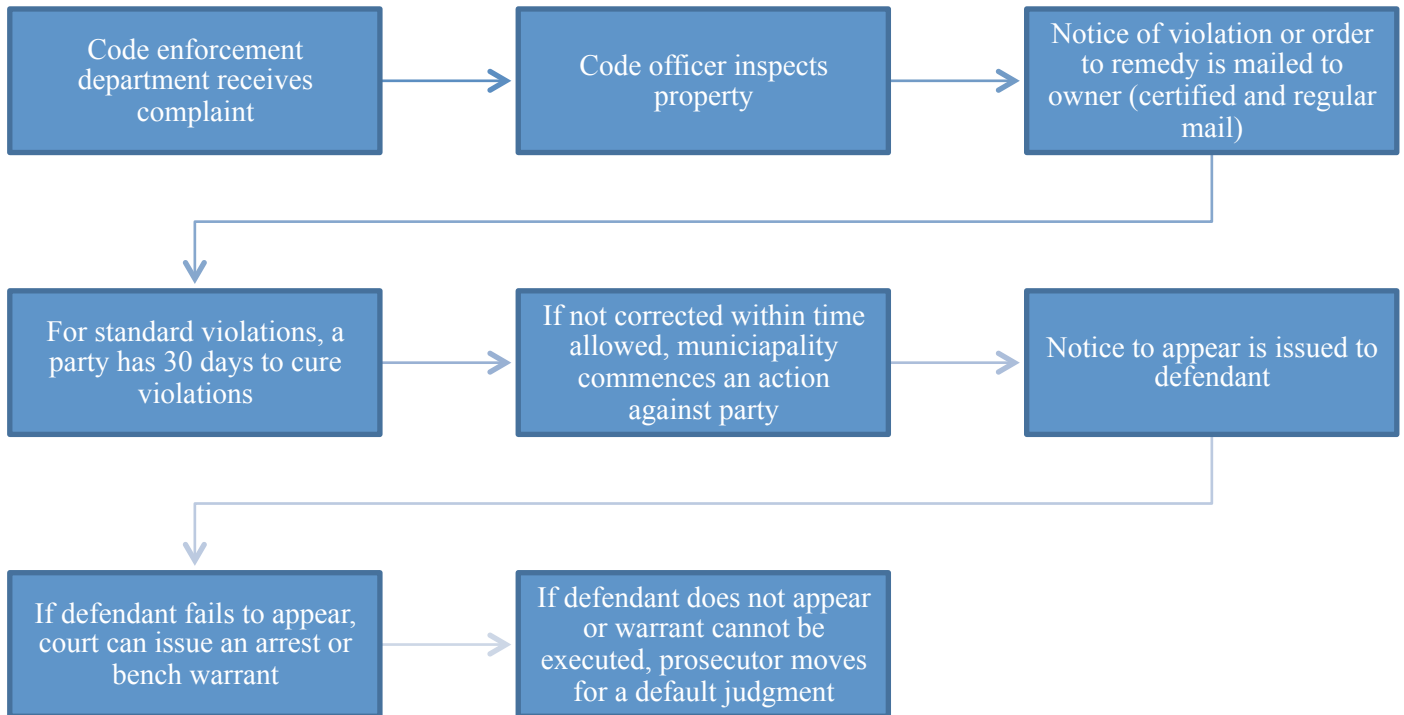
Code enforcement department receives complaint

Code officer inspects property

Notice of violation or order to remedy is mailed to owner (certified and regular mail)

For standard violations, a party has 30 days to cure violations

If not corrected within time allowed, municiapality commences an action against party

Notice to appear is issued to defendant

If defendant fails to appear, court can issue an arrest or bench warrant

If defendant does not appear or warrant cannot be executed, prosecutor moves for a default judgment